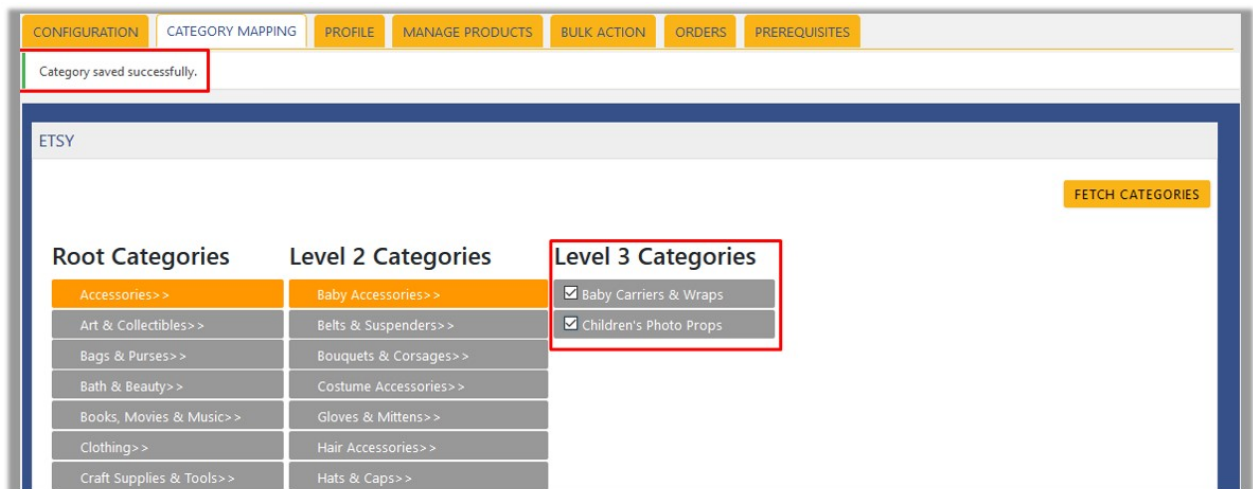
CONFIGURATION CATEGORY MAPPING PROFILE MANAGE PRODUCTS BULK ACTION ORDERS PREREQUISITES

Category saved successfully.

ETSY

FETCH CATEGORIES

Root Categories

Accessories>>
Art & Collectibles>>
Bags & Purses>>
Bath & Beauty>>
Books, Movies & Music>>
Clothing>>
Craft Supplies & Tools>>

Level 2 Categories

Baby Accessories>>
Belts & Suspenders>>
Bouquets & Corsages>>
Costume Accessories>>
Gloves & Mittens>>
Hair Accessories>>
Hats & Caps>>

Level 3 Categories

☑ Baby Carriers & Wraps
☑ Children's Photo Props